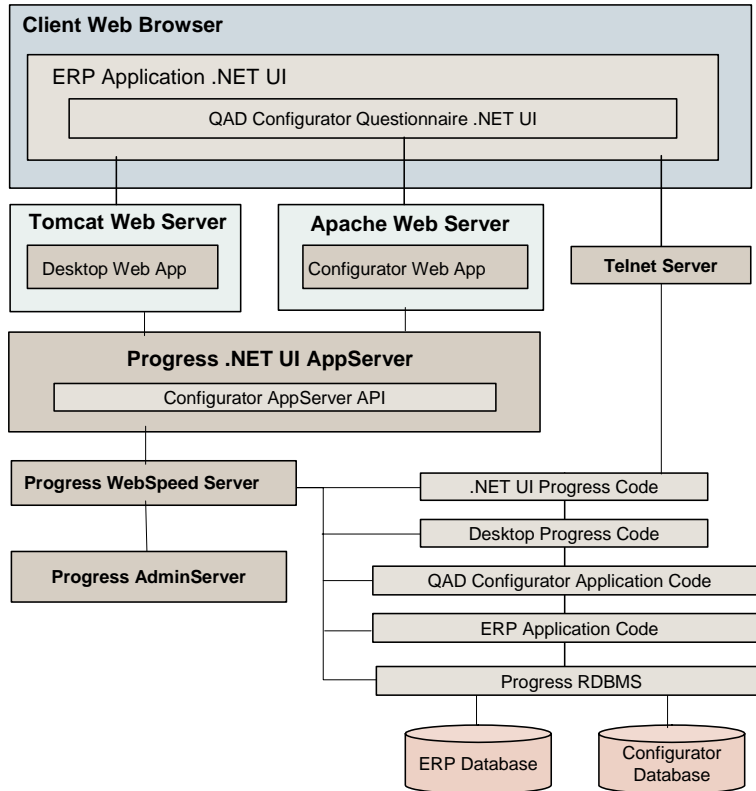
Client Web Browser

ERP Application .NET UI

QAD Configurator Questionnaire .NET UI

Tomcat Web Server

Desktop Web App

Apache Web Server

Configurator Web App

Telnet Server

Progress .NET UI AppServer

Configurator AppServer API

Progress WebSpeed Server

.NET UI Progress Code

Desktop Progress Code

Progress AdminServer

QAD Configurator Application Code

ERP Application Code

Progress RDBMS

ERP Database

Configurator Database